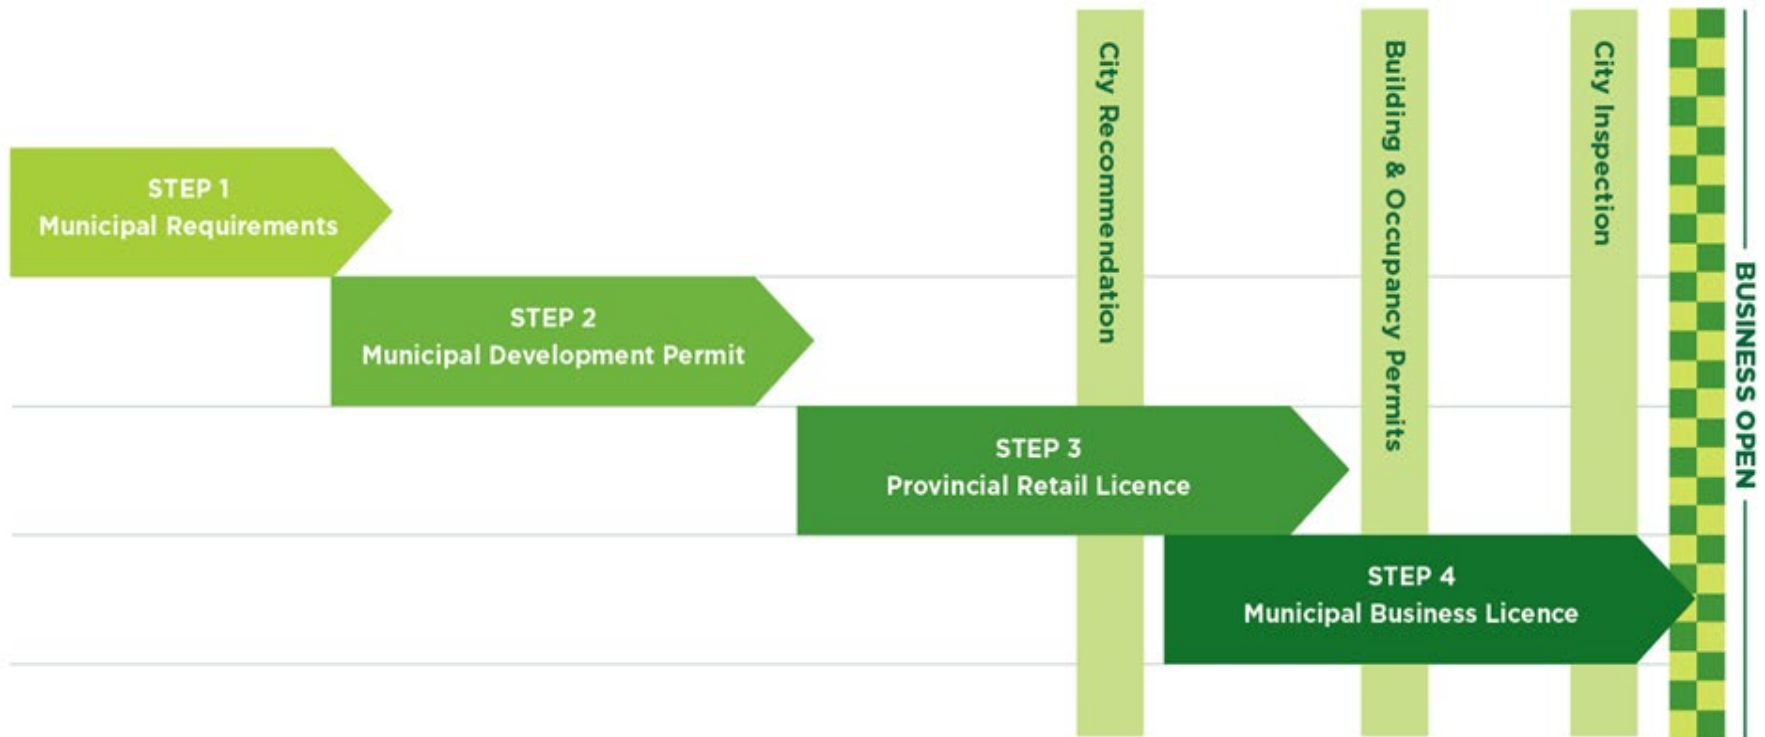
STEP 1
Municipal Requirements

STEP 2
Municipal Development Permit

STEP 3
Provincial Retail Licence

STEP 4
Municipal Business Licence

City Recommendation

Building & Occupancy Permits

City Inspection

BUSINESS OPEN